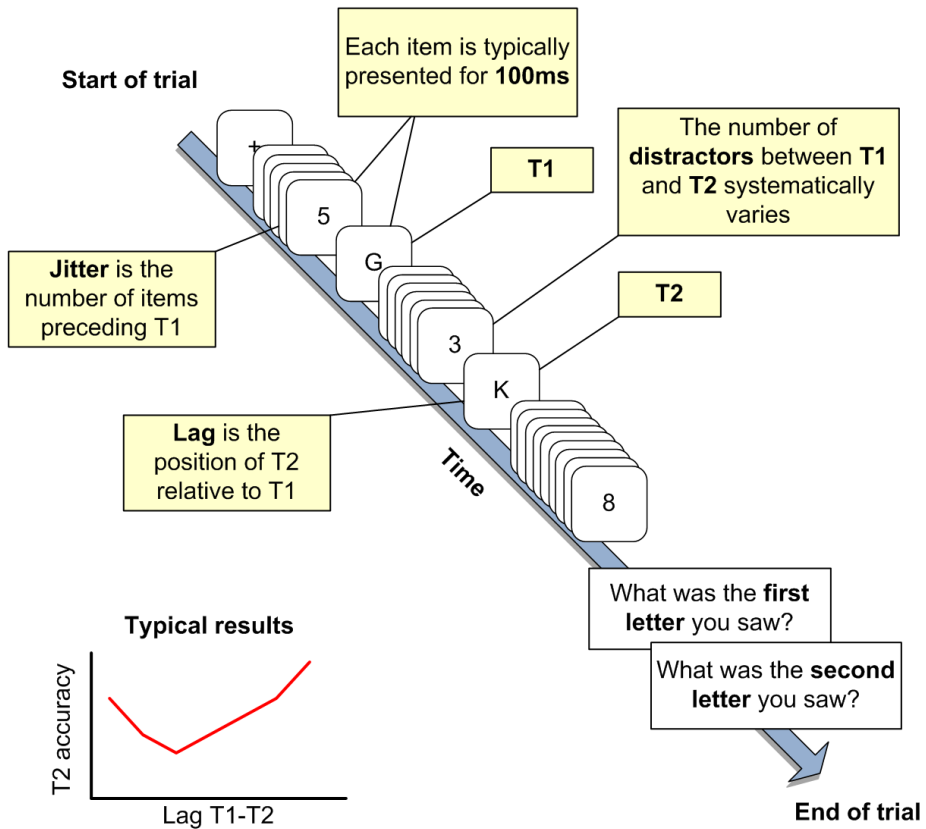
Start of trial

Each item is typically presented for **100ms**

The number of **distractors** between **T1** and **T2** systematically varies

**T1**

+

5

G

**Jitter** is the number of items preceding T1

3

**T2**

K

**Lag** is the position of T2 relative to T1

Time

8

What was the **first letter** you saw?

What was the **second letter** you saw?

Typical results

T2 accuracy

Lag T1-T2

End of trial